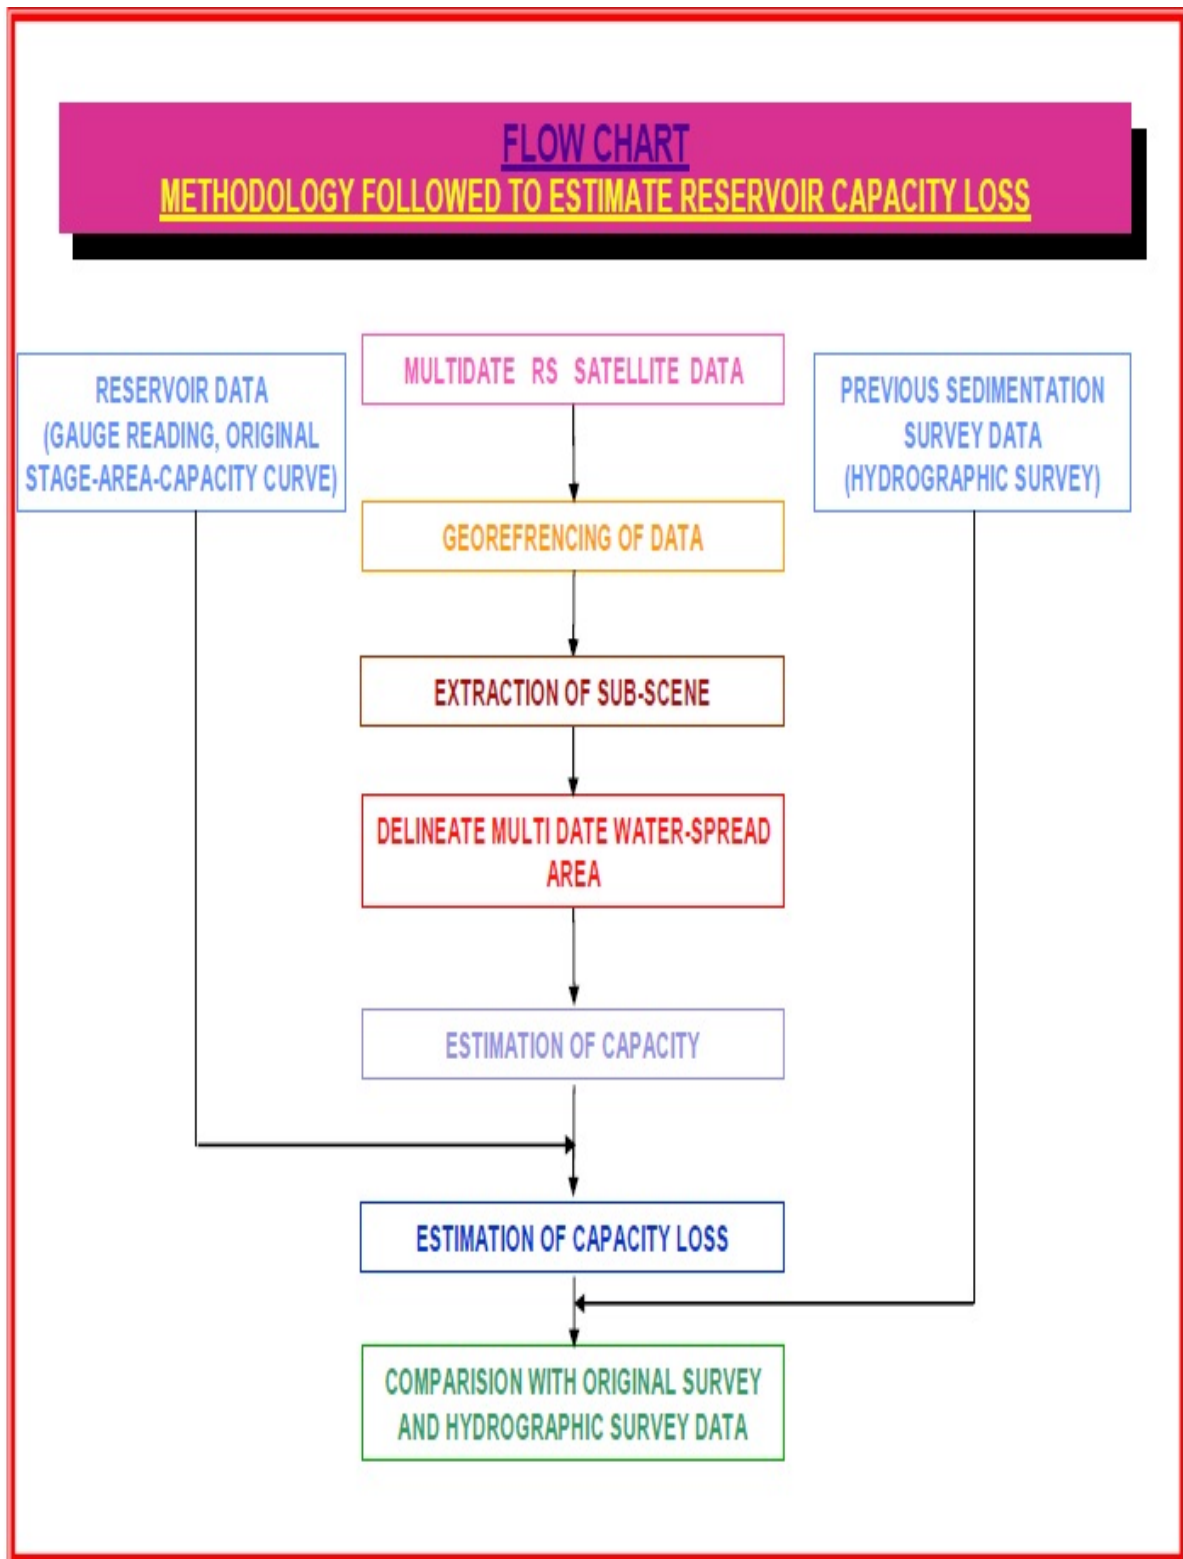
FLOW CHART
METHODOLOGY FOLLOWED TO ESTIMATE RESERVOIR CAPACITY LOSS

RESERVOIR DATA (GAUGE READING, ORIGINAL STAGE-AREA-CAPACITY CURVE)

MULTIDATE RS SATELLITE DATA

PREVIOUS SEDIMENTATION SURVEY DATA (HYDROGRAPHIC SURVEY)

GEOREFRENCING OF DATA

EXTRACTION OF SUB-SCENE

DELINEATE MULTI DATE WATER-SPREAD AREA

ESTIMATION OF CAPACITY

ESTIMATION OF CAPACITY LOSS

COMPARISION WITH ORIGINAL SURVEY AND HYDROGRAPHIC SURVEY DATA